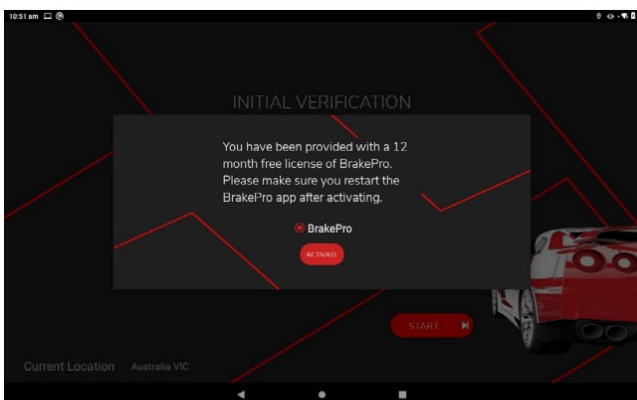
10:51 am

INITIAL VERIFICATION

You have been provided with a 12 month free license of BrakePro. Please make sure you restart the BrakePro app after activating.

BrakePro

ACTIVATE

START

Current Location Australia VIC